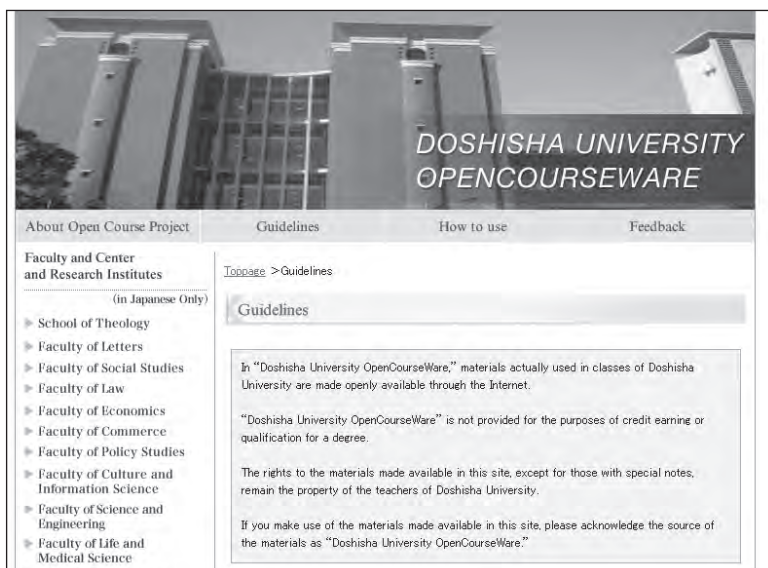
DOSHISHA UNIVERSITY OPENCOURSEWARE

About Open Course Project
Guidelines
How to use
Feedback

Faculty and Center and Research Institutes

(in Japanese Only)

School of Theology
Faculty of Letters
Faculty of Social Studies
Faculty of Law
Faculty of Economics
Faculty of Commerce
Faculty of Policy Studies
Faculty of Culture and Information Science
Faculty of Science and Engineering
Faculty of Life and Medical Science

Toppage > Guidelines

Guidelines

In "Doshisha University OpenCourseWare," materials actually used in classes of Doshisha University are made openly available through the Internet.

"Doshisha University OpenCourseWare" is not provided for the purposes of credit earning or qualification for a degree.

The rights to the materials made available in this site, except for those with special notes, remain the property of the teachers of Doshisha University.

If you make use of the materials made available in this site, please acknowledge the source of the materials as "Doshisha University OpenCourseWare."